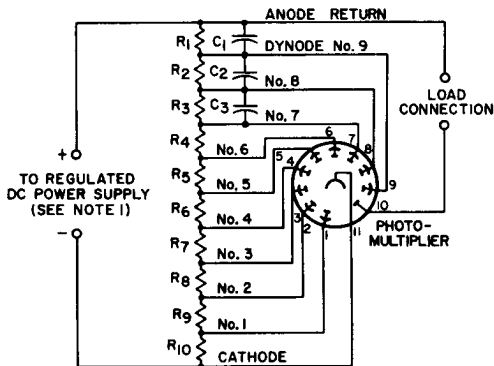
ANODE RETURN

$R_1$ $C_1$ DYNODE No. 9

$R_2$ $C_2$ No. 8

$R_3$ $C_3$ No. 7

$R_4$ No. 6

$R_5$ No. 5

$R_6$ No. 4

$R_7$ No. 3

$R_8$ No. 2

$R_9$ No. 1

$R_{10}$ CATHODE

LOAD CONNECTION

+

TO REGULATED DC POWER SUPPLY (SEE NOTE 1)

−

6 7 5 4 8 3 2 1 9 10 11

PHOTO-MULTIPLIER